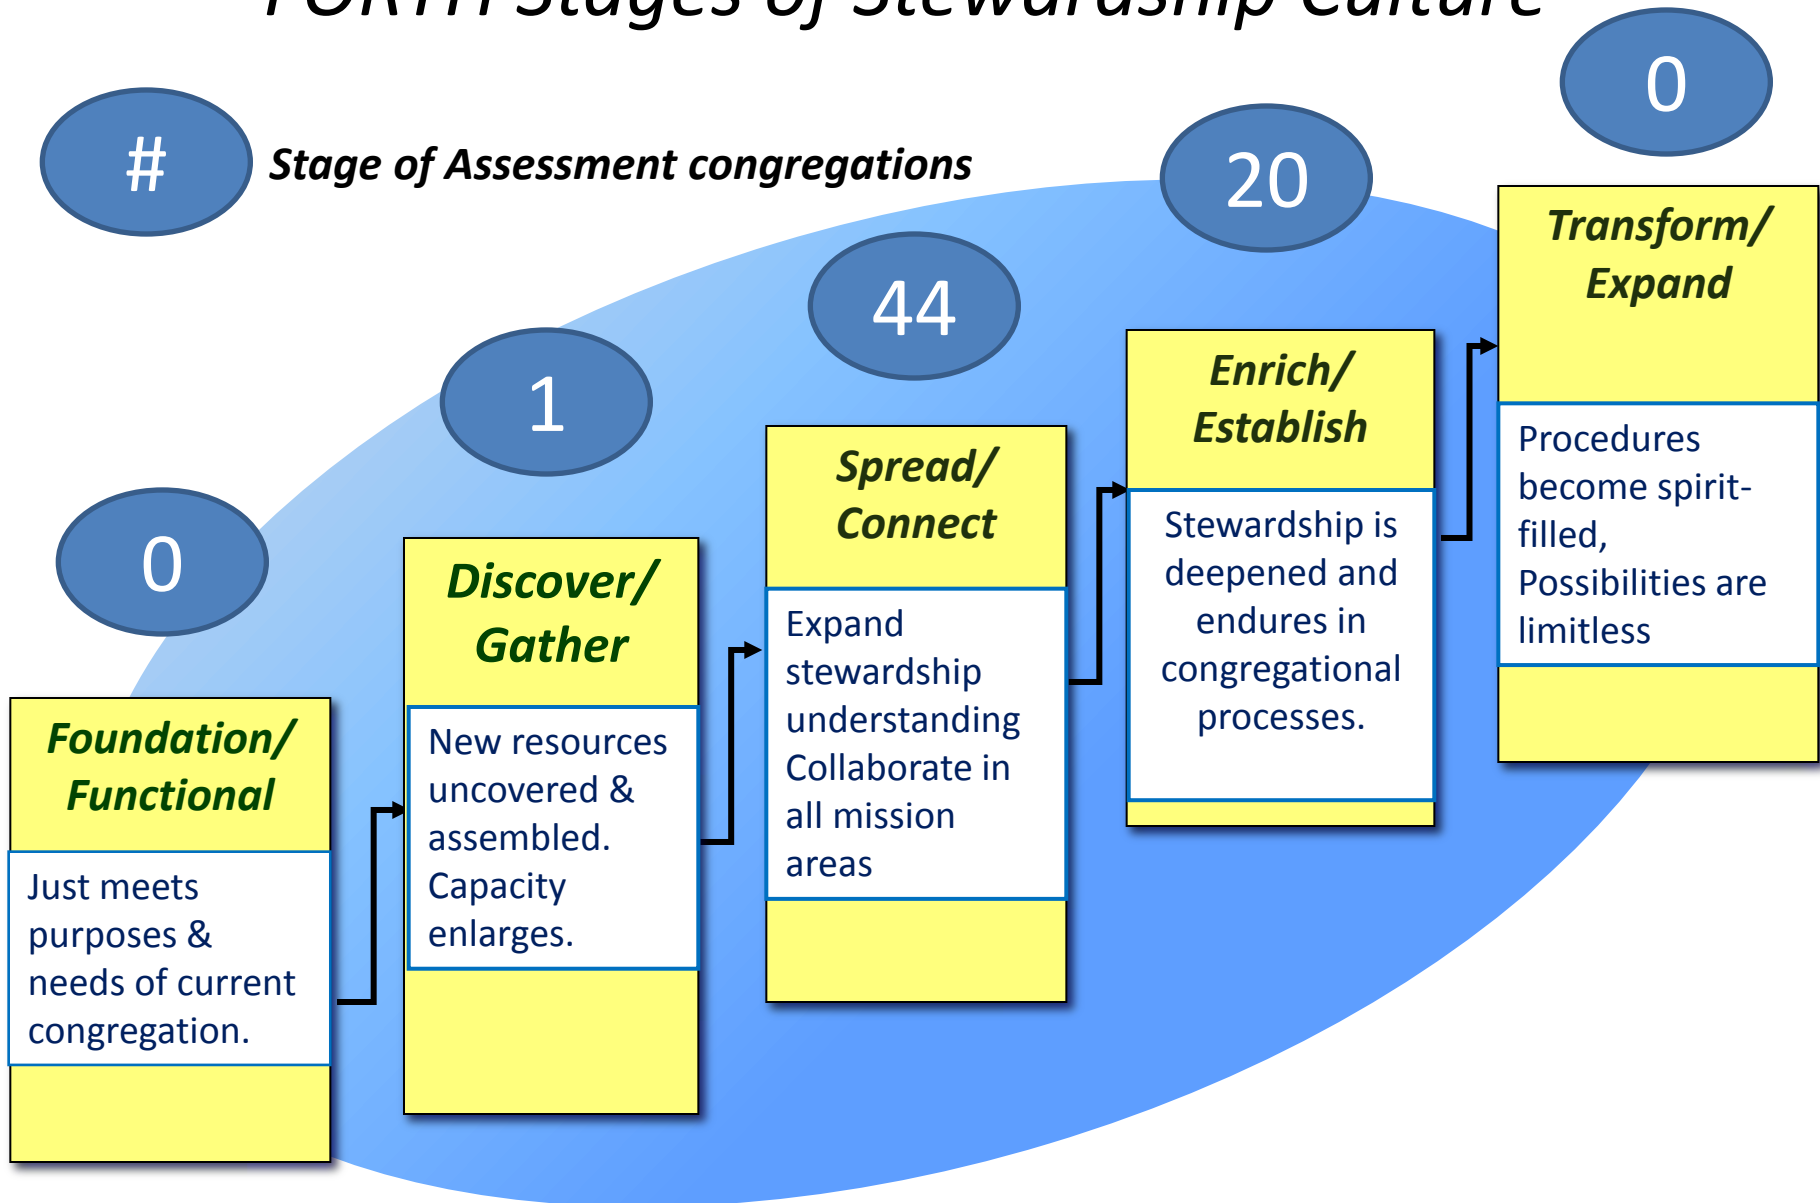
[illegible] Stages of Stewardship Culture

#

Stage of Assessment congregations

0

Foundation/ Functional

Just meets purposes & needs of current congregation.

1

Discover/ Gather

New resources uncovered & assembled. Capacity enlarges.

44

Spread/ Connect

Expand stewardship understanding Collaborate in all mission areas

20

Enrich/ Establish

Stewardship is deepened and endures in congregational processes.

0

Transform/ Expand

Procedures become spirit-filled, Possibilities are limitless